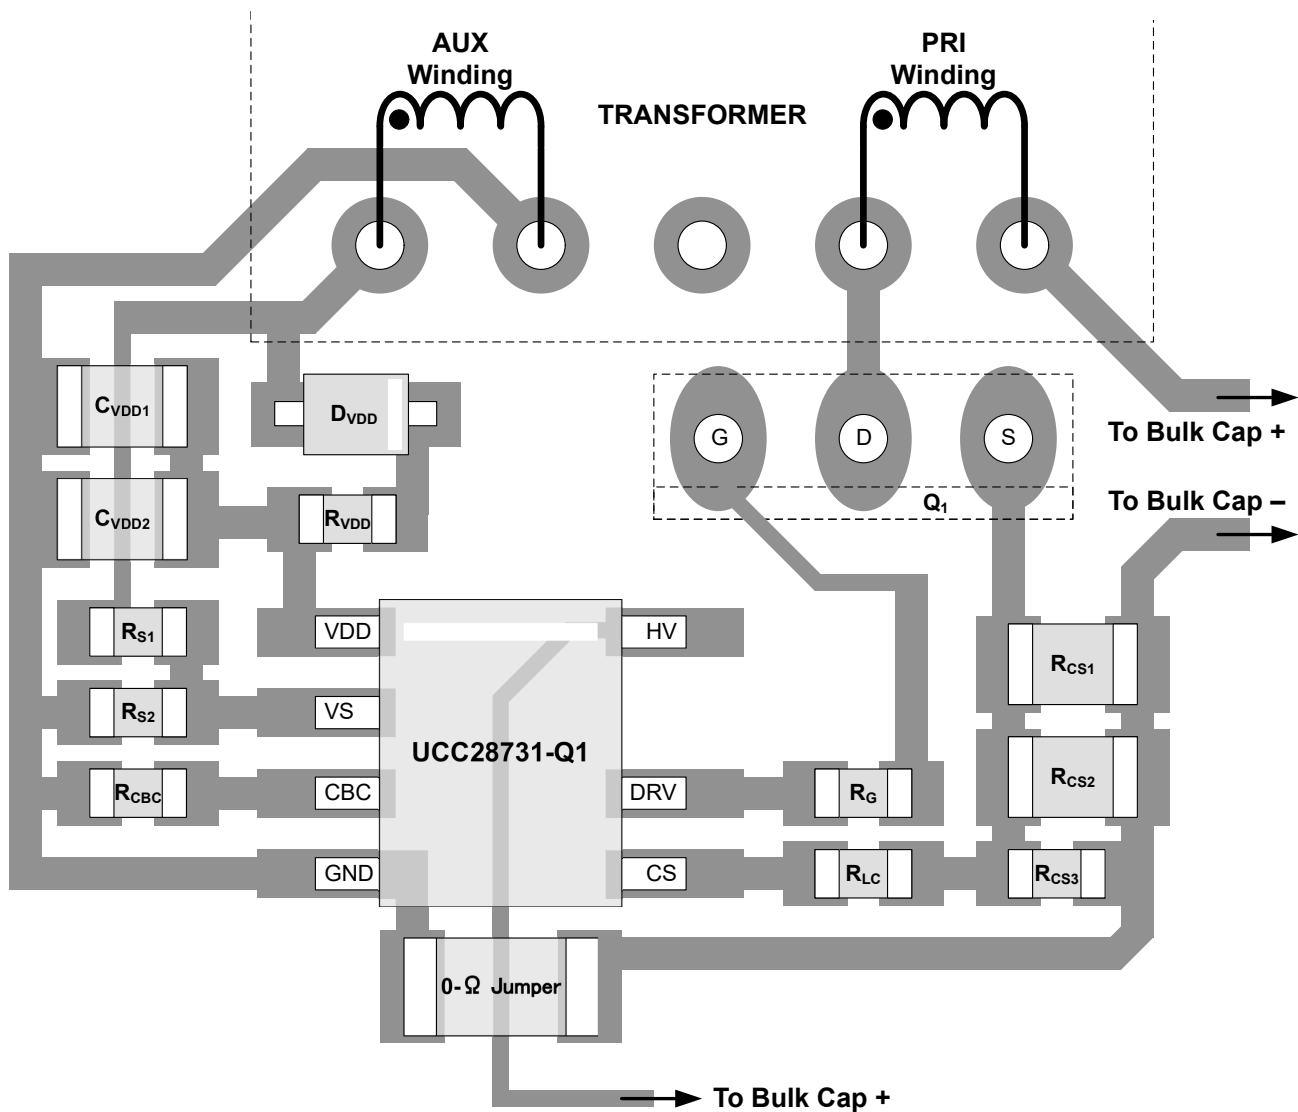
AUX Winding

TRANSFORMER

PRI Winding

$C_{VDD1}$

$D_{VDD}$

G

D

S

To Bulk Cap +

$Q_1$

To Bulk Cap –

$C_{VDD2}$

$R_{VDD}$

$R_{S1}$

VDD

HV

$R_{CS1}$

$R_{S2}$

VS

UCC28731-Q1

$R_{CS2}$

$R_{CBC}$

CBC

DRV

$R_G$

GND

CS

$R_{LC}$

$R_{CS3}$

0-Ω Jumper

To Bulk Cap +